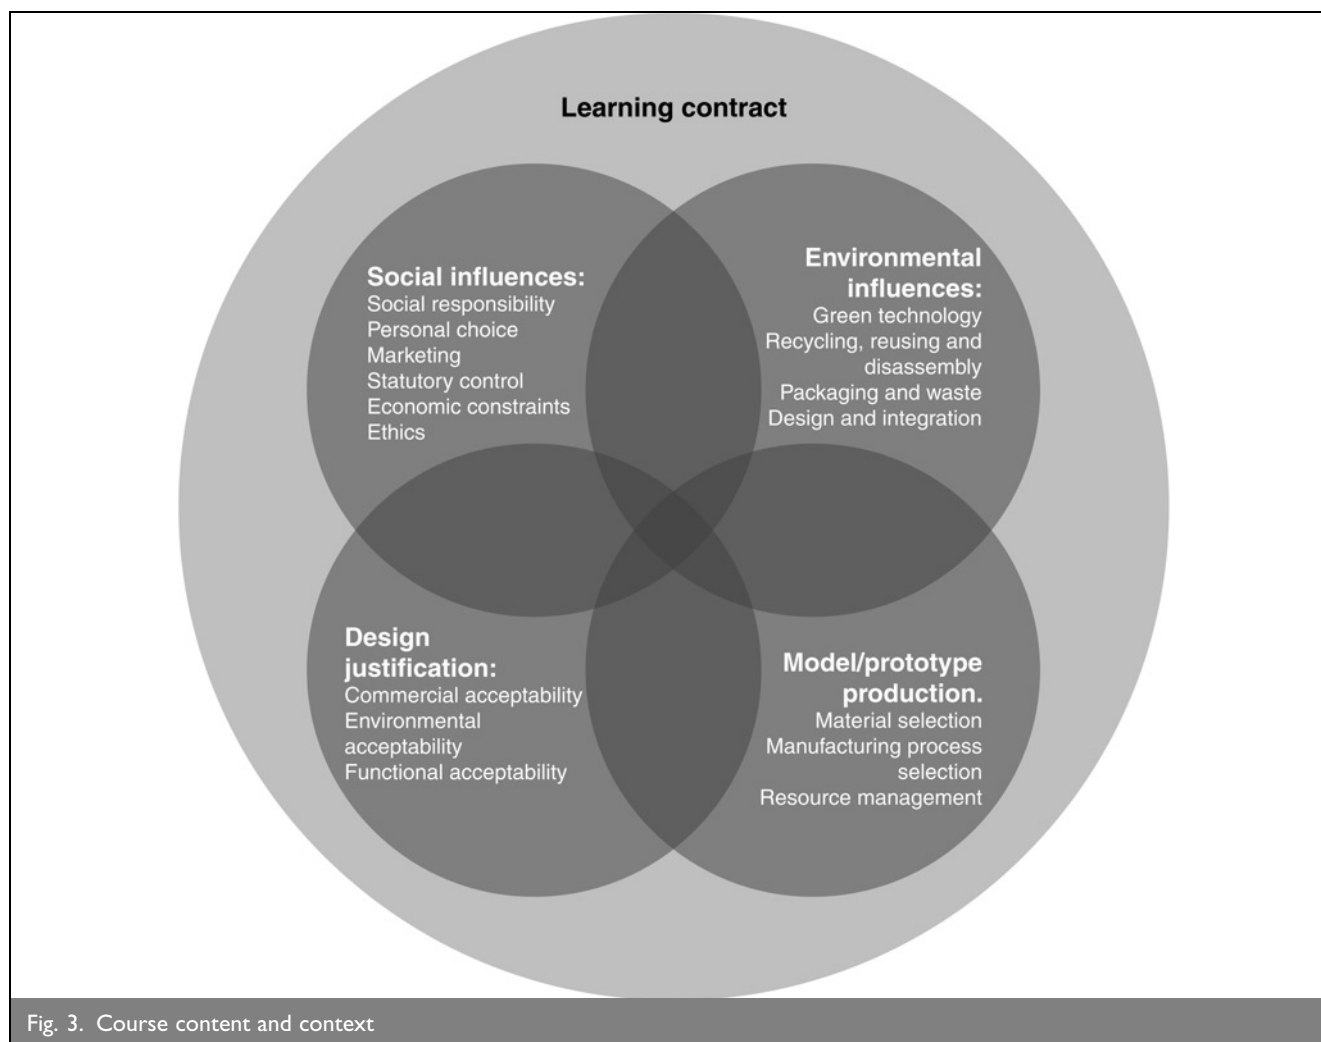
Learning contract

Social influences:
Social responsibility
Personal choice
Marketing
Statutory control
Economic constraints
Ethics

Environmental influences:
Green technology
Recycling, reusing and disassembly
Packaging and waste
Design and integration

Design justification:
Commercial acceptability
Environmental acceptability
Functional acceptability

Model/prototype production.
Material selection
Manufacturing process selection
Resource management

Fig. 3. Course content and context